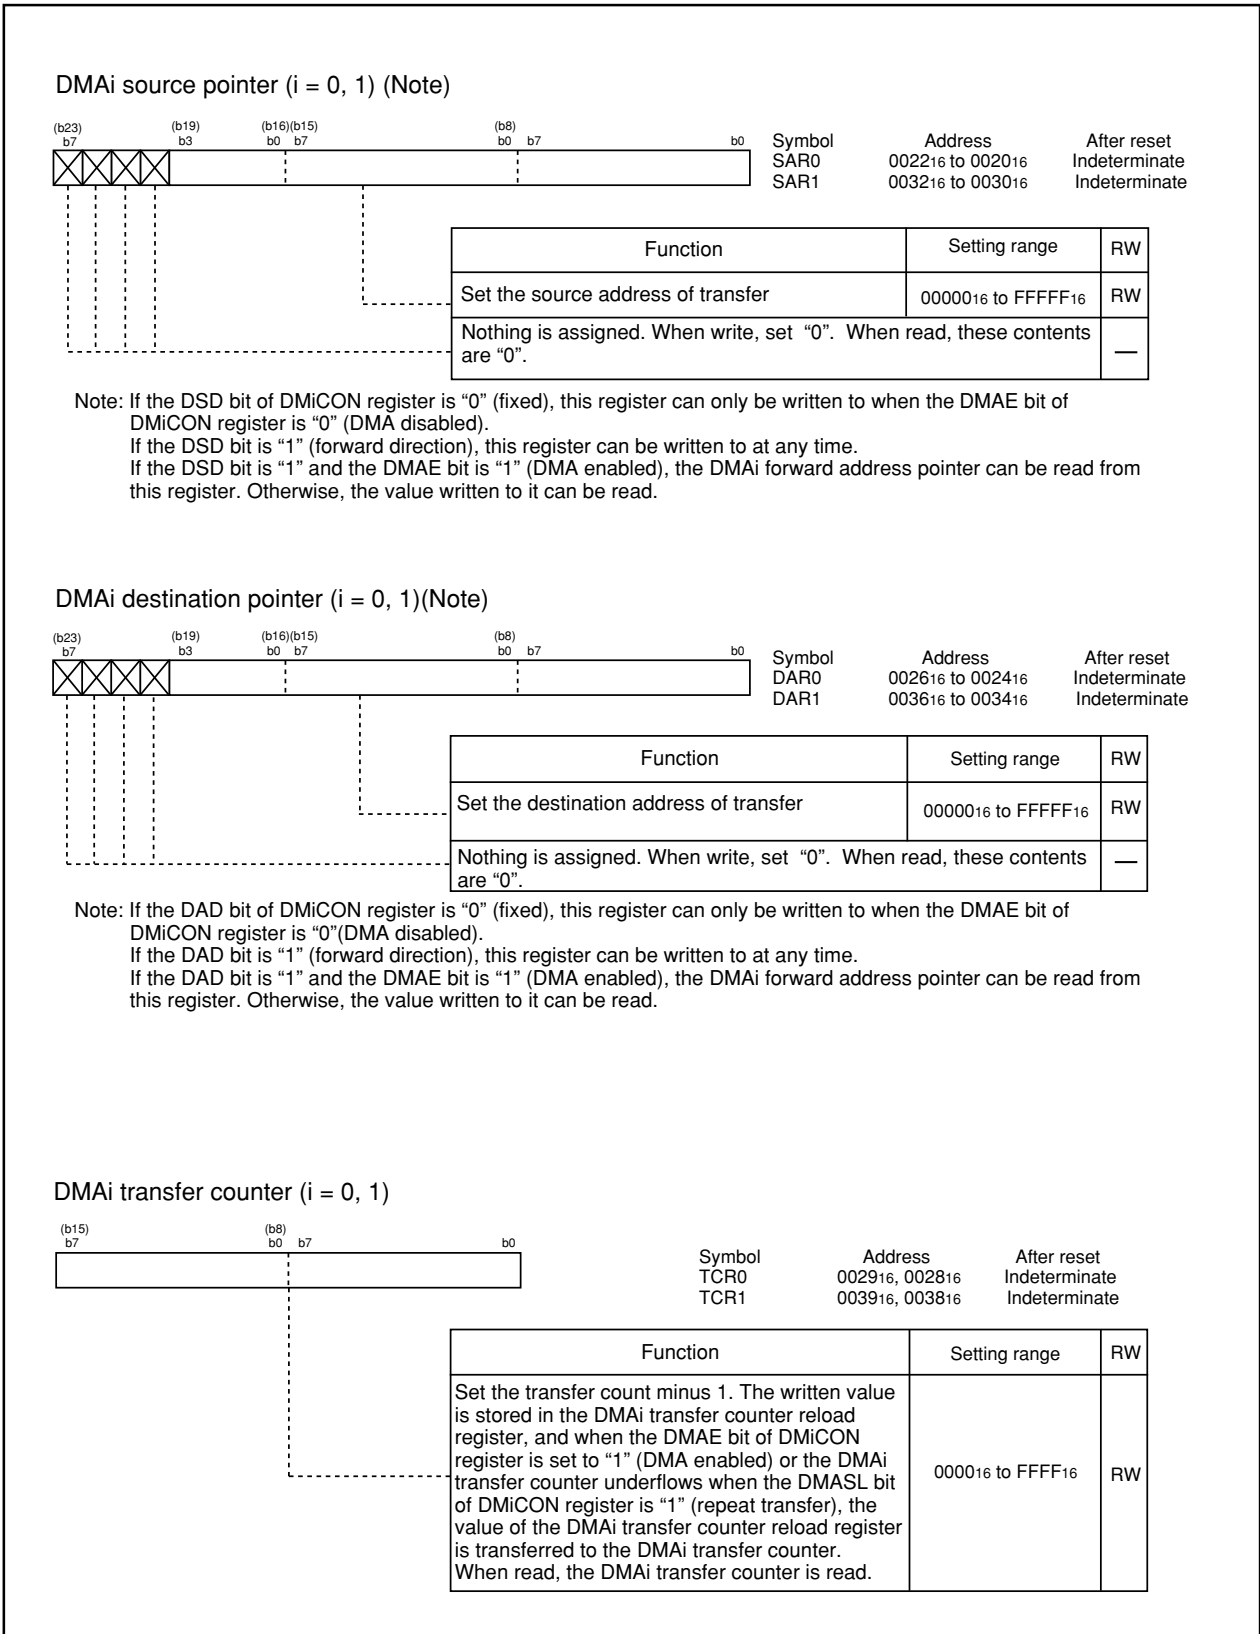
DMAi source pointer (i = 0, 1) (Note)

(b23) b7 (b19) b3 (b16)(b15) b0 b7 (b8) b0 b7 b0

| Symbol | Address | After reset |
|---|---|---|
| SAR0 | $0022_{16}$ to $0020_{16}$ | Indeterminate |
| SAR1 | $0032_{16}$ to $0030_{16}$ | Indeterminate |

| Function | Setting range | RW |
|---|---|---|
| Set the source address of transfer | $00000_{16}$ to $FFFFF_{16}$ | RW |
| Nothing is assigned. When write, set "0". When read, these contents are "0". | | — |

Note: If the DSD bit of DMiCON register is "0" (fixed), this register can only be written to when the DMAE bit of DMiCON register is "0" (DMA disabled).
If the DSD bit is "1" (forward direction), this register can be written to at any time.
If the DSD bit is "1" and the DMAE bit is "1" (DMA enabled), the DMAi forward address pointer can be read from this register. Otherwise, the value written to it can be read.

DMAi destination pointer (i = 0, 1)(Note)

(b23) b7 (b19) b3 (b16)(b15) b0 b7 (b8) b0 b7 b0

| Symbol | Address | After reset |
|---|---|---|
| DAR0 | $0026_{16}$ to $0024_{16}$ | Indeterminate |
| DAR1 | $0036_{16}$ to $0034_{16}$ | Indeterminate |

| Function | Setting range | RW |
|---|---|---|
| Set the destination address of transfer | $00000_{16}$ to $FFFFF_{16}$ | RW |
| Nothing is assigned. When write, set "0". When read, these contents are "0". | | — |

Note: If the DAD bit of DMiCON register is "0" (fixed), this register can only be written to when the DMAE bit of DMiCON register is "0"(DMA disabled).
If the DAD bit is "1" (forward direction), this register can be written to at any time.
If the DAD bit is "1" and the DMAE bit is "1" (DMA enabled), the DMAi forward address pointer can be read from this register. Otherwise, the value written to it can be read.

DMAi transfer counter (i = 0, 1)

(b15) b7 (b8) b0 b7 b0

| Symbol | Address | After reset |
|---|---|---|
| TCR0 | $0029_{16}$, $0028_{16}$ | Indeterminate |
| TCR1 | $0039_{16}$, $0038_{16}$ | Indeterminate |

| Function | Setting range | RW |
|---|---|---|
| Set the transfer count minus 1. The written value is stored in the DMAi transfer counter reload register, and when the DMAE bit of DMiCON register is set to "1" (DMA enabled) or the DMAi transfer counter underflows when the DMASL bit of DMiCON register is "1" (repeat transfer), the value of the DMAi transfer counter reload register is transferred to the DMAi transfer counter. When read, the DMAi transfer counter is read. | $0000_{16}$ to $FFFF_{16}$ | RW |